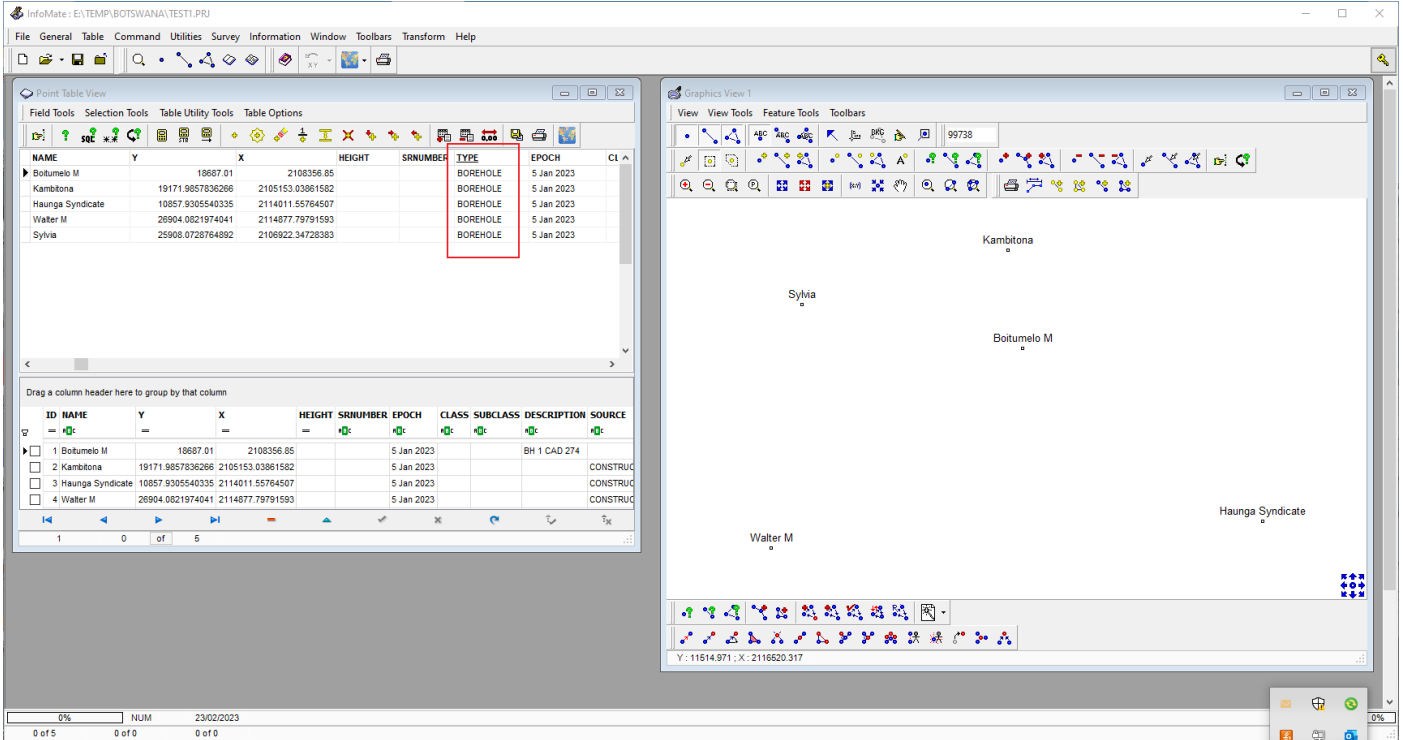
InfoMate : E:\TEMP\BOTSWANA\TEST1.PRJ

File General Table Command Utilities Survey Information Window Toolbars Transform Help

Point Table View

Field Tools Selection Tools Table Utility Tools Table Options

| NAME | Y | X | HEIGHT | SRNUMBER | TYPE | EPOCH | CL |
|---|---|---|---|---|---|---|---|
| Boitumelo M | 18687.01 | 2108356.85 | | | BOREHOLE | 5 Jan 2023 | |
| Kambitona | 19171.9857836266 | 2105153.03861582 | | | BOREHOLE | 5 Jan 2023 | |
| Haunga Syndicate | 10857.9305540335 | 2114011.55764507 | | | BOREHOLE | 5 Jan 2023 | |
| Walter M | 26904.0821974041 | 2114877.79791593 | | | BOREHOLE | 5 Jan 2023 | |
| Sylvia | 25908.0728764892 | 2106922.34728383 | | | BOREHOLE | 5 Jan 2023 | |

Drag a column header here to group by that column

| ID | NAME | Y | X | HEIGHT | SRNUMBER | EPOCH | CLASS | SUBCLASS | DESCRIPTION | SOURCE |
|---|---|---|---|---|---|---|---|---|---|---|
| 1 | Boitumelo M | 18687.01 | 2108356.85 | | | 5 Jan 2023 | | | BH 1 CAD 274 | |
| 2 | Kambitona | 19171.9857836266 | 2105153.03861582 | | | 5 Jan 2023 | | | | CONSTRUC |
| 3 | Haunga Syndicate | 10857.9305540335 | 2114011.55764507 | | | 5 Jan 2023 | | | | CONSTRUC |
| 4 | Walter M | 26904.0821974041 | 2114877.79791593 | | | 5 Jan 2023 | | | | CONSTRUC |

1 0 of 5

Graphics View 1

View View Tools Feature Tools Toolbars

99738

Kambitona

Sylvia

Boitumelo M

Haunga Syndicate

Walter M

Y : 11514.971 ; X : 2116520.317

0% NUM 23/02/2023 0%

0 of 5 0 of 0 0 of 0